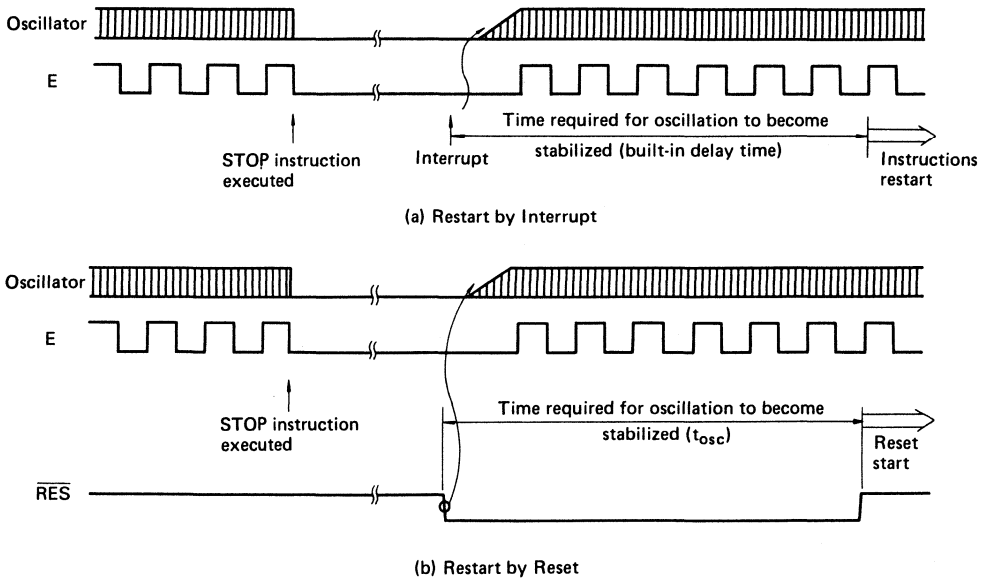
Oscillator

E

STOP instruction executed

Interrupt

Time required for oscillation to become stabilized (built-in delay time)

Instructions restart

(a) Restart by Interrupt

Oscillator

E

STOP instruction executed

Time required for oscillation to become stabilized ($t_{osc}$)

Reset start

$\overline{RES}$

(b) Restart by Reset